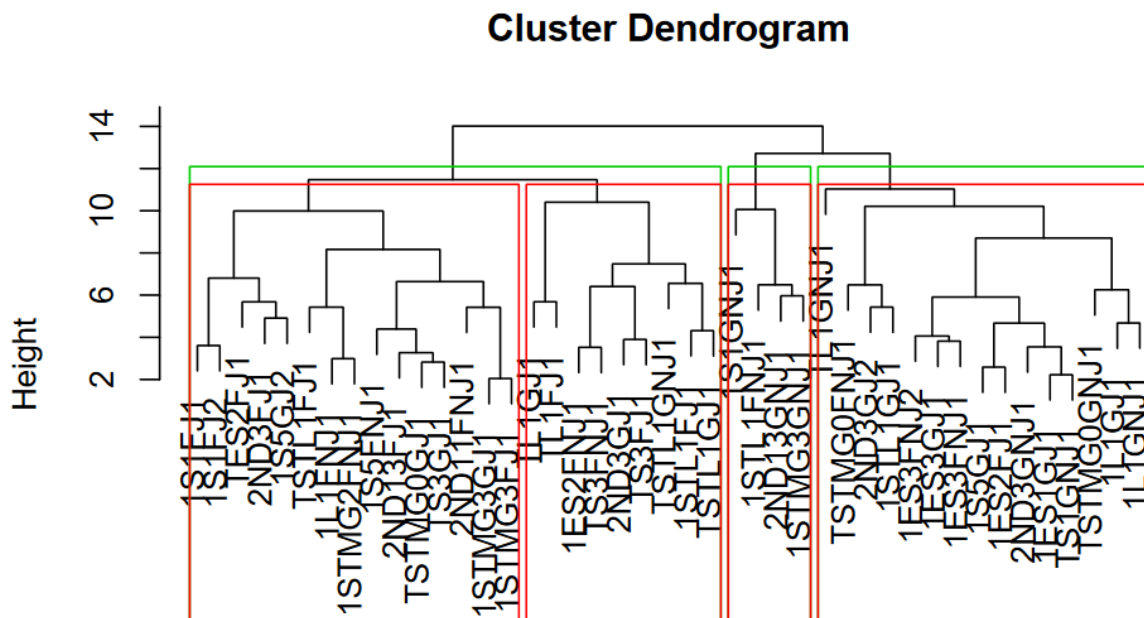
Cluster Dendrogram

Height

14
10
6
2

1S1FJ1
1S1FJ2
TES2FJ1
2ND3FJ1
TS5GJ2
TSTL1FJ1
1L1FNJ1
1STMG2FNJ1
TS5FNJ1
2ND13FJ1
TSTMG0GJ1
TS3GJ1
2ND11FNJ1
1STMG3GJ1
1STMG3FJ1
1L1GJ1
1L1FJ1
1ES2FNJ1
TS3FNJ1
2ND3GJ1
TS3FJ1
TSTL1GNJ1
1STL1FJ1
TSTL1GJ1
TS1GNJ1
1STL1FNJ1
2ND13GNJ1
1STMG3GNJ1
1GNJ1
TSTMG0FNJ1
2ND3GJ2
1S1GJ1
1ES3FNJ2
1ES3GJ1
1ES3FNJ1
TS5GJ1
1ES2FJ1
2ND3GNJ1
1ES1GJ1
TS1GNJ1
TSTMG0GNJ1
1L1GJ1
1L1GNJ1